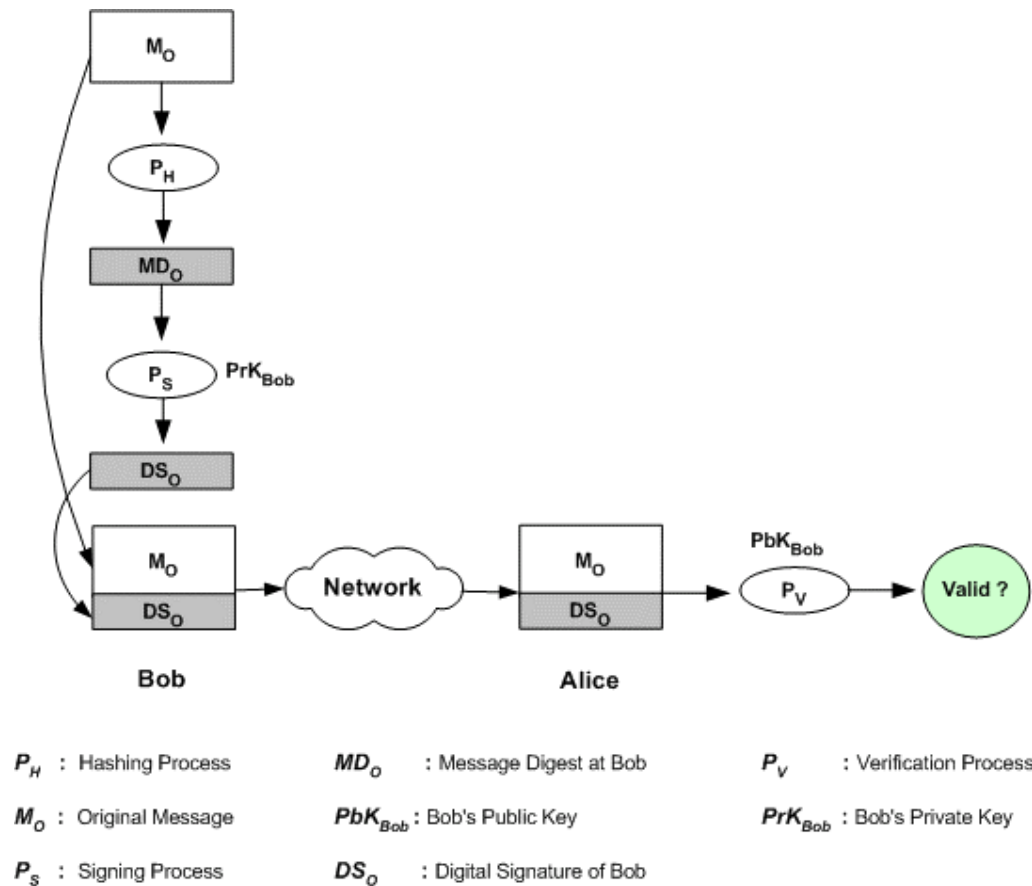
$M_O$

$P_H$

$MD_O$

$P_S$ $PrK_{Bob}$

$DS_O$

$M_O$
$DS_O$

Network

$M_O$
$DS_O$

$PbK_{Bob}$

$P_V$

Valid ?

Bob

Alice

$P_H$ : Hashing Process

$MD_O$ : Message Digest at Bob

$P_V$ : Verification Process

$M_O$ : Original Message

$PbK_{Bob}$ : Bob's Public Key

$PrK_{Bob}$ : Bob's Private Key

$P_S$ : Signing Process

$DS_O$ : Digital Signature of Bob